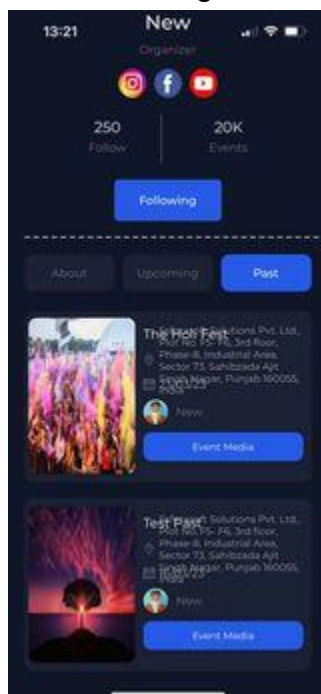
13:21
New
Organizer
250
Follow
20K
Events
Following
About
Upcoming
Past
The Holi Fest
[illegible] Solutions Pvt. Ltd., Plot No. F- 76, 3rd floor, Phase-8, Industrial Area, Sector 73, Sahibzada Ajit Singh Nagar, Punjab 160055, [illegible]
New
Event Media
Test Past
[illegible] Solutions Pvt. Ltd., Plot No. F- 76, 3rd floor, Phase-8, Industrial Area, Sector 73, Sahibzada Ajit Singh Nagar, Punjab 160055, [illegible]
New
Event Media